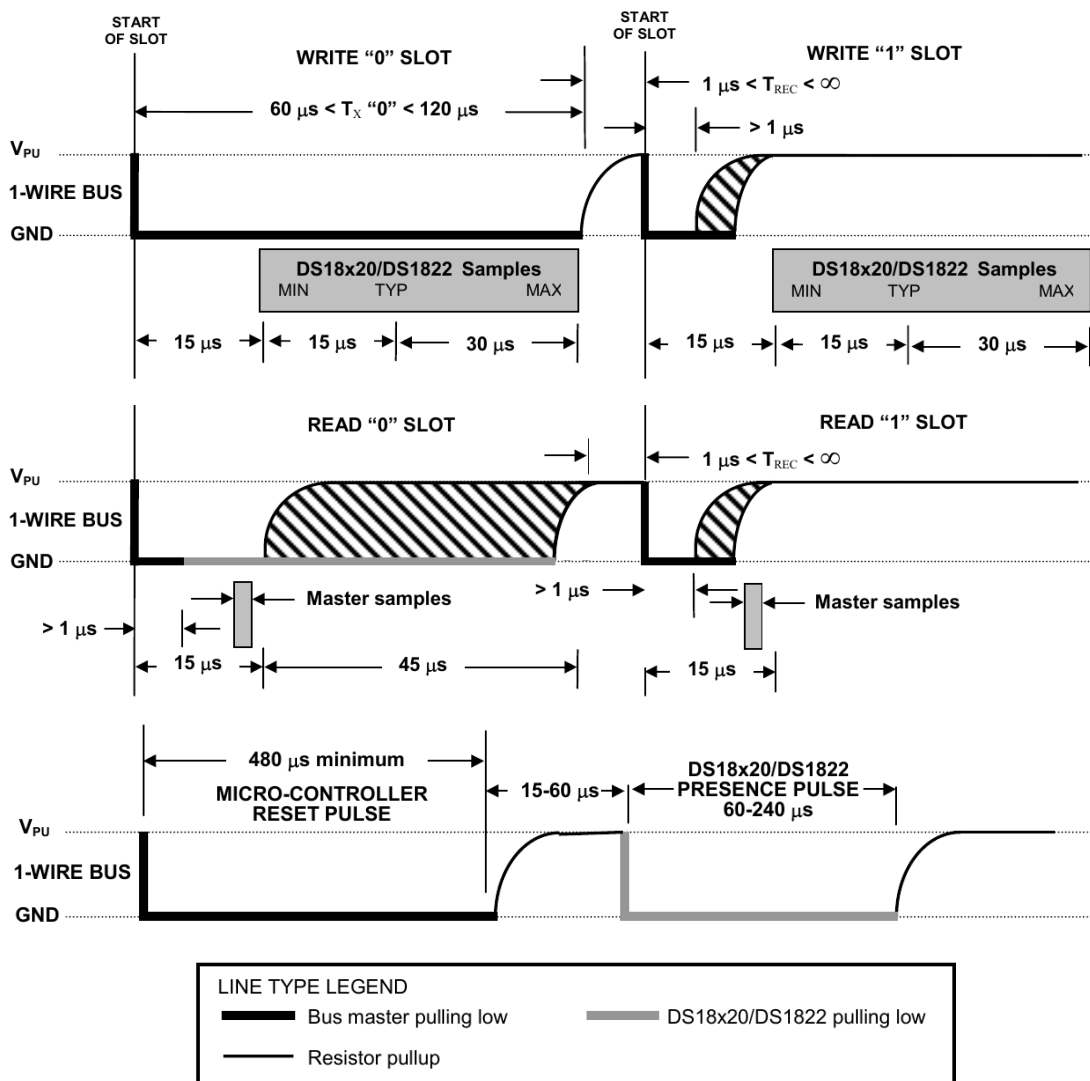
START OF SLOT

WRITE "0" SLOT

$60\ \mu s < T_X$ "0" $< 120\ \mu s$

START OF SLOT

WRITE "1" SLOT

$1\ \mu s < T_{REC} < \infty$

$> 1\ \mu s$

$V_{PU}$

1-WIRE BUS

GND

DS18x20/DS1822 Samples
MIN TYP MAX

15 μs 15 μs 30 μs

DS18x20/DS1822 Samples
MIN TYP MAX

15 μs 15 μs 30 μs

READ "0" SLOT

READ "1" SLOT

$1\ \mu s < T_{REC} < \infty$

$V_{PU}$

1-WIRE BUS

GND

Master samples

$> 1\ \mu s$

$> 1\ \mu s$

Master samples

15 μs 45 μs

15 μs

480 μs minimum

MICRO-CONTROLLER RESET PULSE

15-60 μs

DS18x20/DS1822 PRESENCE PULSE 60-240 μs

$V_{PU}$

1-WIRE BUS

GND

LINE TYPE LEGEND

Bus master pulling low

DS18x20/DS1822 pulling low

Resistor pullup